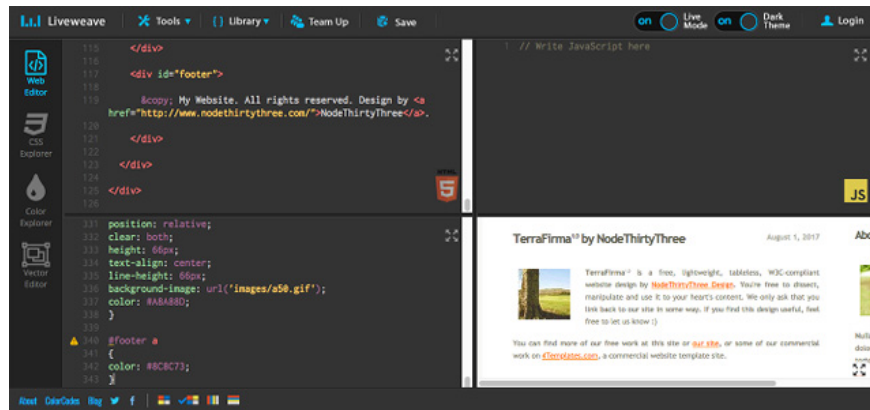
Liveweave Tools ▾ {} Library ▾ Team Up Save on Live Mode on Dark Theme Login

Web Editor
CSS Explorer
Color Explorer
Vector Editor

115 </div>
116
117 <div id="footer">
118
119 &copy; My Website. All rights reserved. Design by <a href="http://www.nodethirtythree.com/">NodeThirtyThree</a>.
120
121 </div>
122
123 </div>
124
125 </div>
126

1 // Write JavaScript here

JS

331 position: relative;
332 clear: both;
333 height: 66px;
334 text-align: center;
335 line-height: 66px;
336 background-image: url('images/a50.gif');
337 color: #A8A88D;
338 }
339
340 #footer a
341 {
342 color: #8C8C73;
343 }

TerraFirma$^{1.0}$ by NodeThirtyThree August 1, 2017

TerraFirma$^{1.0}$ is a free, lightweight, tableless, W3C-compliant website design by NodeThirtyThree Design. You're free to dissect, manipulate and use it to your heart's content. We only ask that you link back to our site in some way. If you find this design useful, feel free to let us know :)

You can find more of our free work at this site or our site, or some of our commercial work on 4Templates.com, a commercial website template site.

Abo

Null dolo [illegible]

About ColorCodes Blog